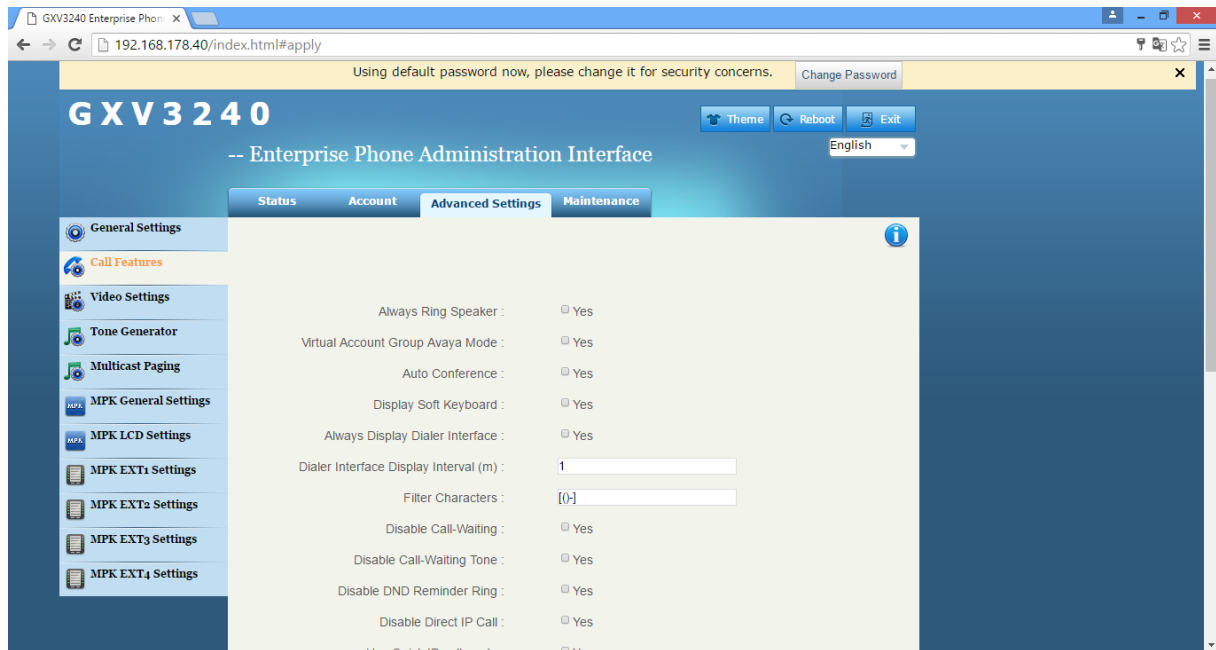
GXV3240 Enterprise Phon ×

192.168.178.40/index.html#apply

Using default password now, please change it for security concerns. Change Password ×

GXV3240

-- Enterprise Phone Administration Interface

Theme Reboot Exit

English

Status Account Advanced Settings Maintenance

General Settings
Call Features
Video Settings
Tone Generator
Multicast Paging
MPK General Settings
MPK LCD Settings
MPK EXT1 Settings
MPK EXT2 Settings
MPK EXT3 Settings
MPK EXT4 Settings

Always Ring Speaker : Yes
Virtual Account Group Avaya Mode : Yes
Auto Conference : Yes
Display Soft Keyboard : Yes
Always Display Dialer Interface : Yes
Dialer Interface Display Interval (m) : 1
Filter Characters : [()-]
Disable Call-Waiting : Yes
Disable Call-Waiting Tone : Yes
Disable DND Reminder Ring : Yes
Disable Direct IP Call : Yes
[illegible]